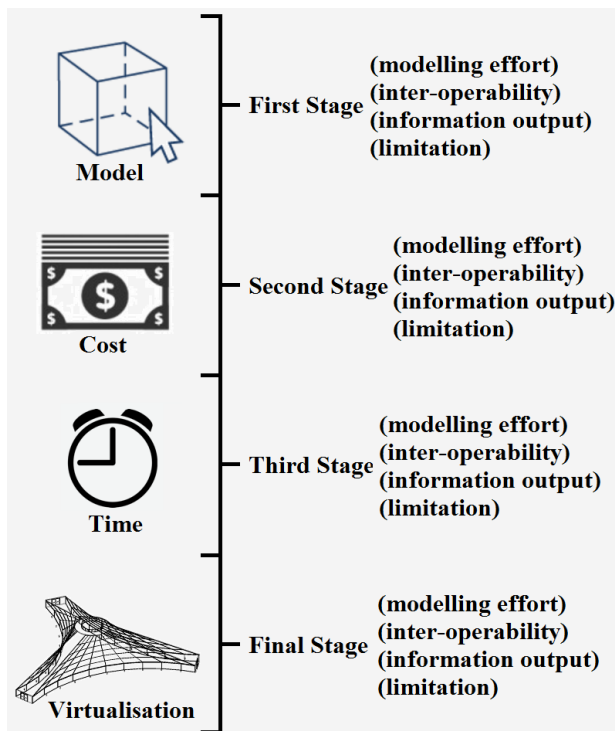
Model

First Stage

(modelling effort)
(inter-operability)
(information output)
(limitation)

$ $ $
$ $

Cost

Second Stage

(modelling effort)
(inter-operability)
(information output)
(limitation)

Time

Third Stage

(modelling effort)
(inter-operability)
(information output)
(limitation)

Virtualisation

Final Stage

(modelling effort)
(inter-operability)
(information output)
(limitation)